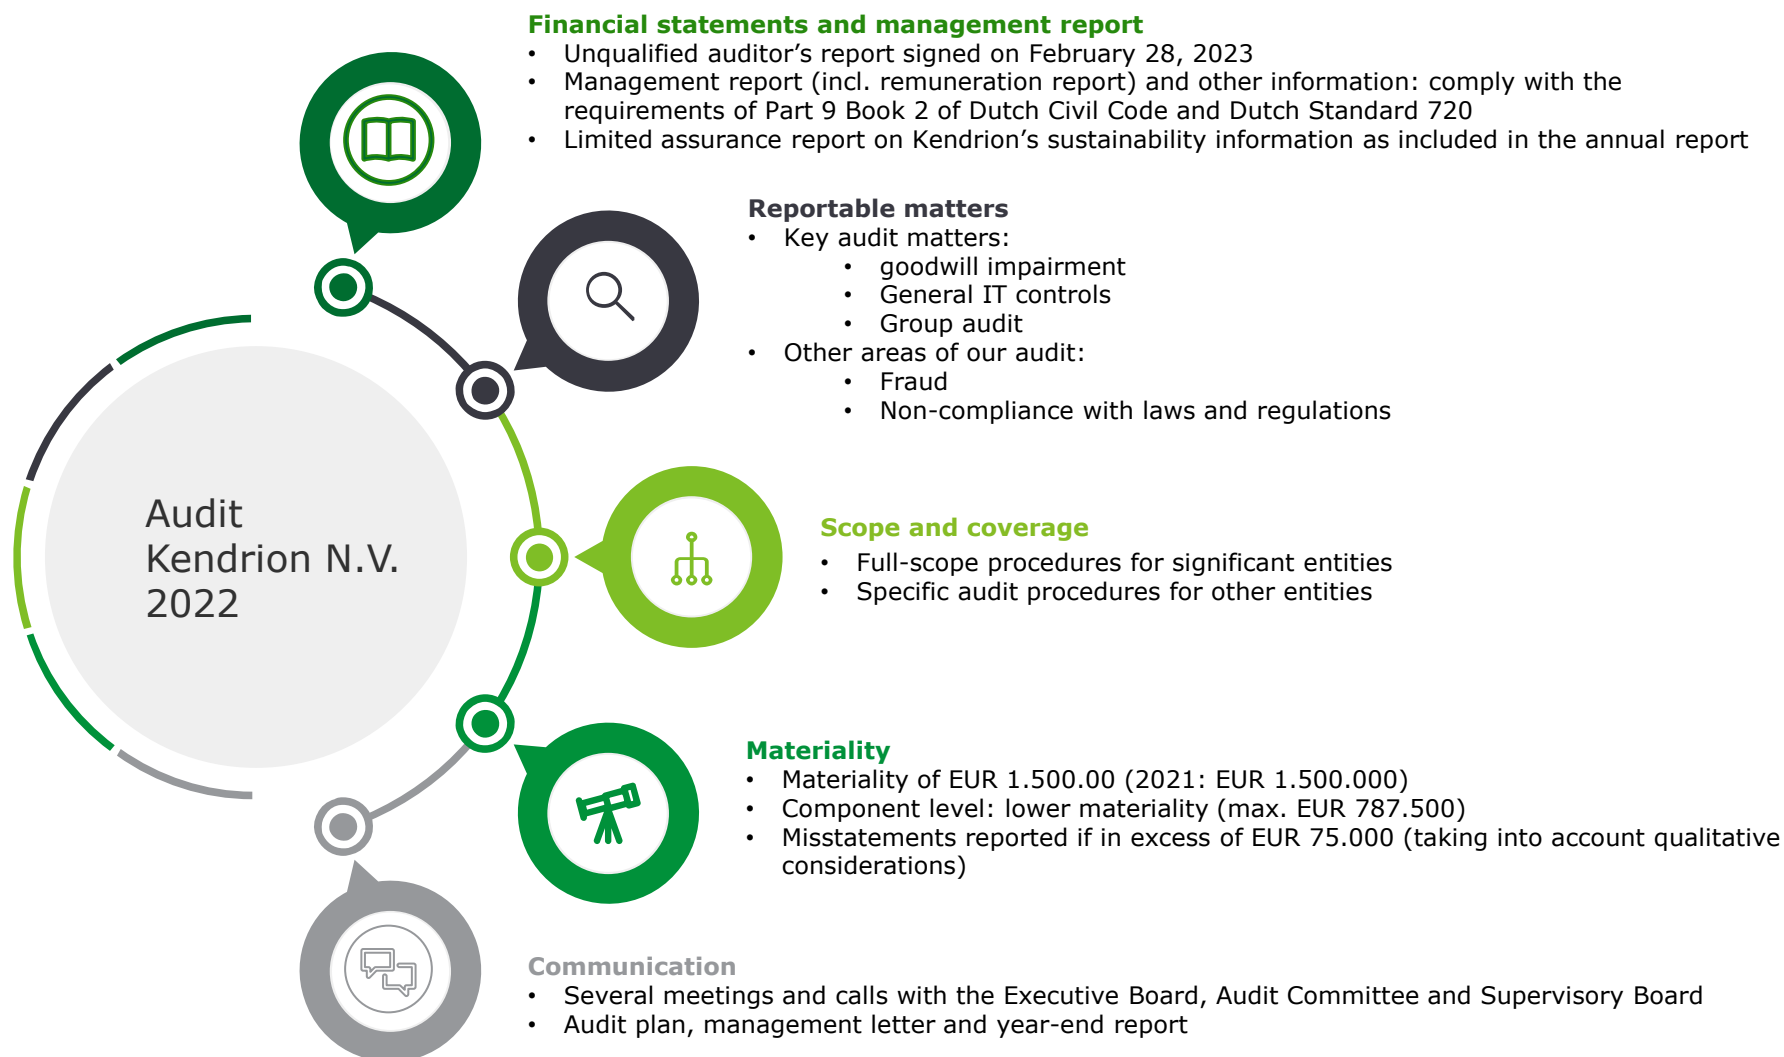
Audit
Kendrion N.V.
2022

Financial statements and management report
• Unqualified auditor’s report signed on February 28, 2023
• Management report (incl. remuneration report) and other information: comply with the requirements of Part 9 Book 2 of Dutch Civil Code and Dutch Standard 720
• Limited assurance report on Kendrion’s sustainability information as included in the annual report

Reportable matters
• Key audit matters:
  • goodwill impairment
  • General IT controls
  • Group audit
• Other areas of our audit:
  • Fraud
  • Non-compliance with laws and regulations

Scope and coverage
• Full-scope procedures for significant entities
• Specific audit procedures for other entities

Materiality
• Materiality of EUR 1.500.00 (2021: EUR 1.500.000)
• Component level: lower materiality (max. EUR 787.500)
• Misstatements reported if in excess of EUR 75.000 (taking into account qualitative considerations)

Communication
• Several meetings and calls with the Executive Board, Audit Committee and Supervisory Board
• Audit plan, management letter and year-end report